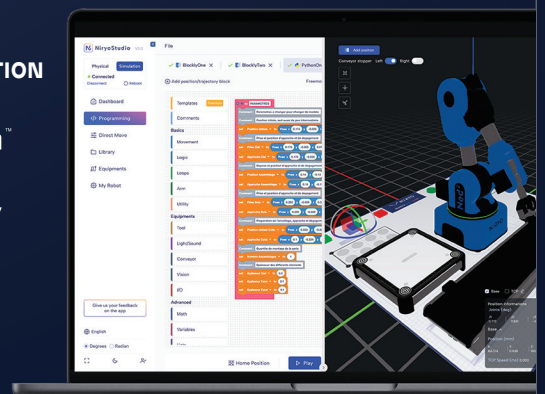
TION

NiryoStudio

Physical Simulation

Connected

Disconnect Reboot

Dashboard

Programming

Direct Move

Library

Equipments

My Robot

Give us your feedback on the app

English

Degrees Radian

File

BlocklyOne BlocklyTwo PythonOn

Add position/trajectory block

Freemo

Templates

Comments

Basics

Movement

Logic

Loops

Arm

Utility

Equipments

Tool

Light/Sound

Conveyor

Vision

I/O

Advanced

Math

Variables

Home Position

Play

Add position

Conveyor stepper Left Right

Position informations

Joints (deg)